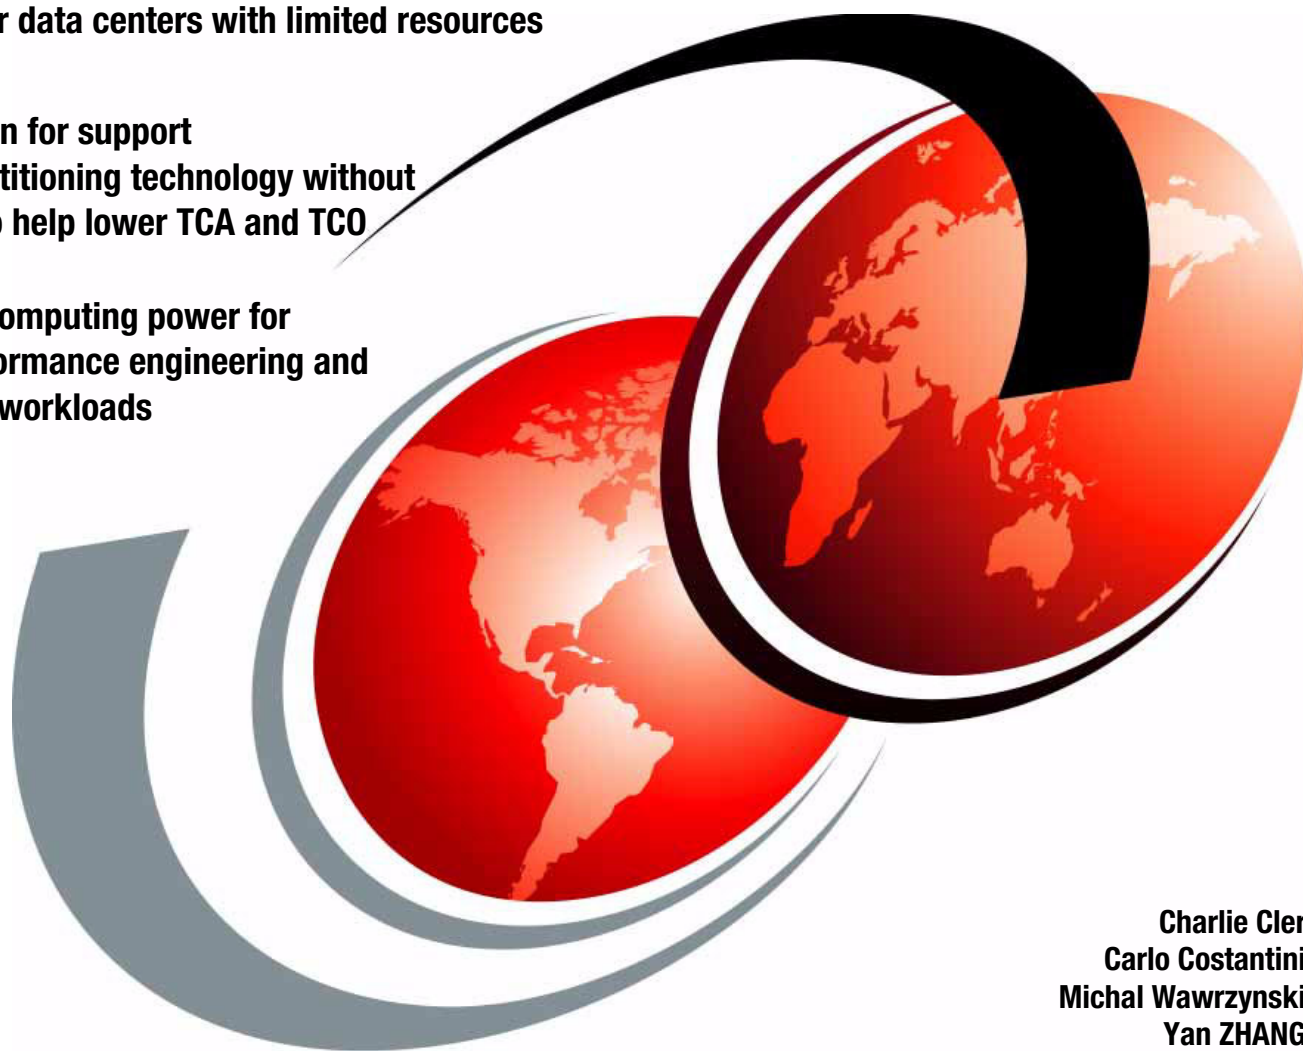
r data centers with limited resources

n for support titioning technology without help lower TCA and TCO

omputing power for ormance engineering and workloads

Charlie Cler
Carlo Costantini
Michal Wawrzynski
Yan ZHANG